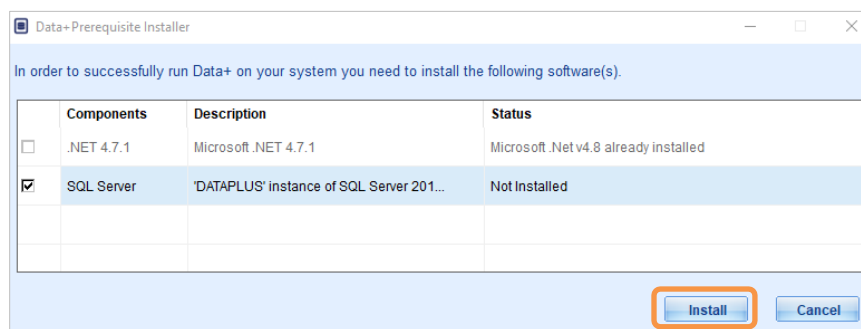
Data+Prerequisite Installer

In order to successfully run Data+ on your system you need to install the following software(s).

| | Components | Description | Status |
|---|---|---|---|
| ☐ | .NET 4.7.1 | Microsoft .NET 4.7.1 | Microsoft .Net v4.8 already installed |
| ☑ | SQL Server | 'DATAPLUS' instance of SQL Server 201... | Not Installed |

Install Cancel